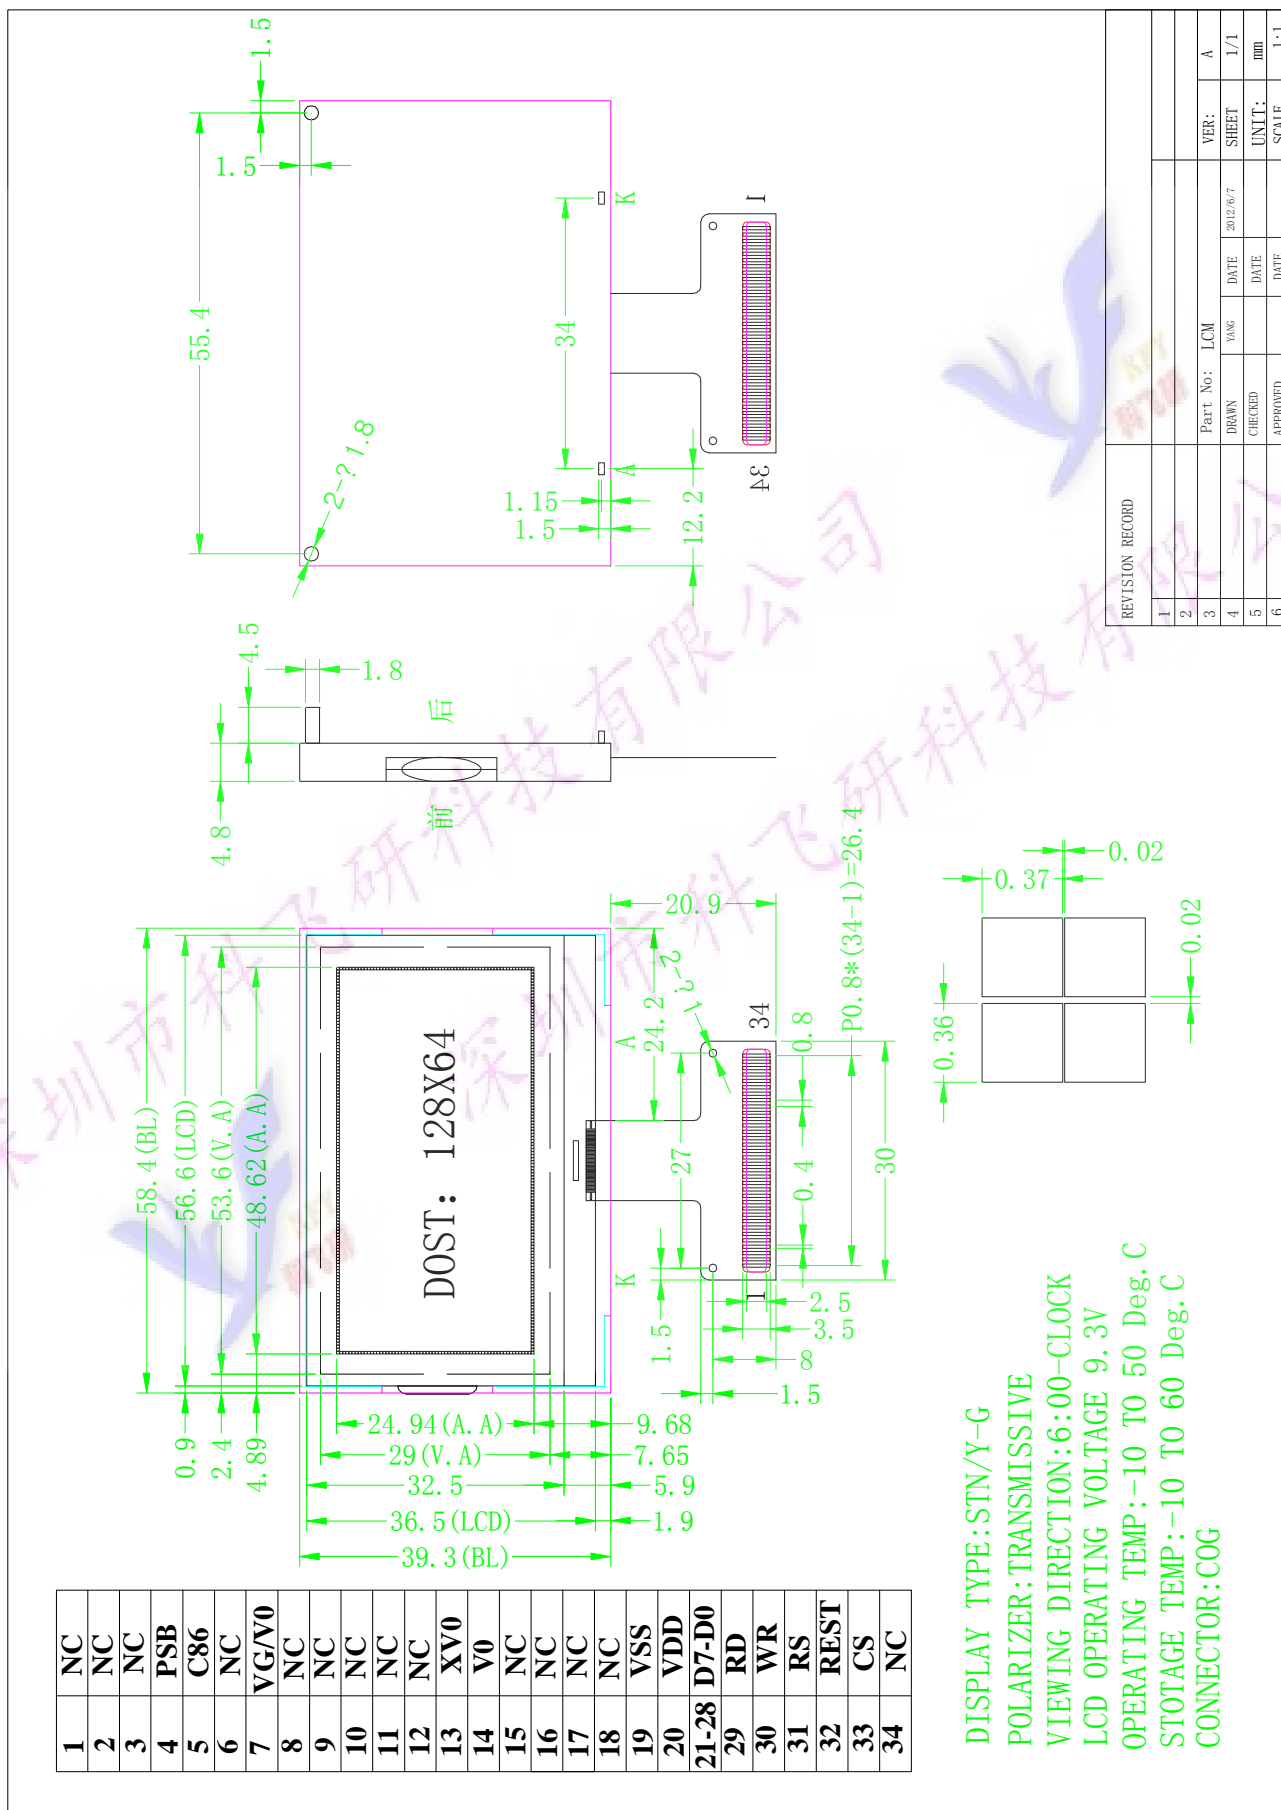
1.5
1.5
55.4
2-?1.8
34
K
A
1.15
1.5
12.2
1
34
4.5
1.8
后
前
4.8
20.9
2-?1.8
24.2
P0.8*(34-1)=26.4
0.8
34
A
27
0.4
30
K
2.5
3.5
8
1.5
1.5
58.4(BL)
56.6(LCD)
53.6(V.A)
48.62(A.A)
DOST: 128X64
0.9
2.4
4.89
24.94(A.A)
9.68
29(V.A)
7.65
32.5
5.9
36.5(LCD)
1.9
39.3(BL)
0.37
0.02
0.36
0.02

DISPLAY TYPE:STN/Y-G
POLARIZER:TRANSMISSIVE
VIEWING DIRECTION:6:00-CLOCK
LCD OPERATING VOLTAGE 9.3V
OPERATING TEMP:-10 TO 50 Deg.C
STOTAGE TEMP:-10 TO 60 Deg.C
CONNECTOR:COG

| 1 | NC |
|---|---|
| 2 | NC |
| 3 | NC |
| 4 | PSB |
| 5 | C86 |
| 6 | NC |
| 7 | VG/V0 |
| 8 | NC |
| 9 | NC |
| 10 | NC |
| 11 | NC |
| 12 | NC |
| 13 | XV0 |
| 14 | V0 |
| 15 | NC |
| 16 | NC |
| 17 | NC |
| 18 | NC |
| 19 | VSS |
| 20 | VDD |
| 21-28 | D7-D0 |
| 29 | RD |
| 30 | WR |
| 31 | RS |
| 32 | REST |
| 33 | CS |
| 34 | NC |

REVISION RECORD
1
2
3
4
5
6
Part No: LCM
DRAWN YANG
CHECKED
APPROVED
DATE 2012/6/7
DATE
DATE
VER: A
SHEET 1/1
UNIT: mm
SCALE 1:1

深圳市科飞研科技有限公司